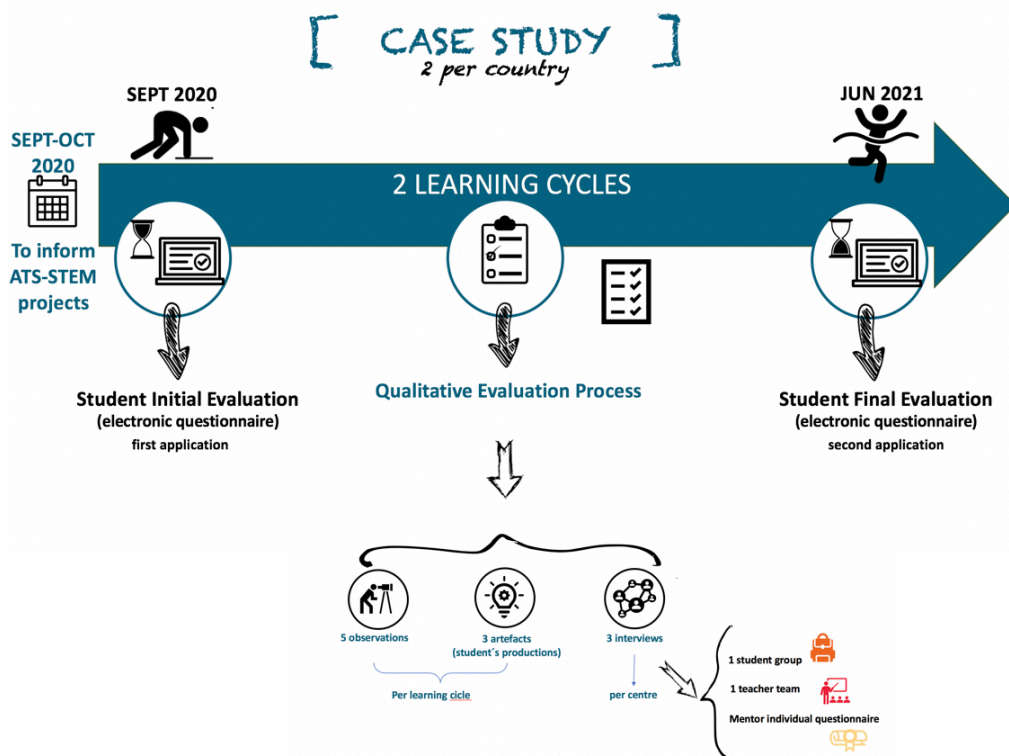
[ CASE STUDY ]
2 per country

SEPT 2020

JUN 2021

SEPT-OCT 2020

To inform ATS-STEM projects

2 LEARNING CYCLES

Student Initial Evaluation
(electronic questionnaire)
first application

Qualitative Evaluation Process

Student Final Evaluation
(electronic questionnaire)
second application

5 observations

3 artefacts
(student´s productions)

3 interviews

Per learning cicle

per centre

1 student group

1 teacher team

Mentor individual questionnaire